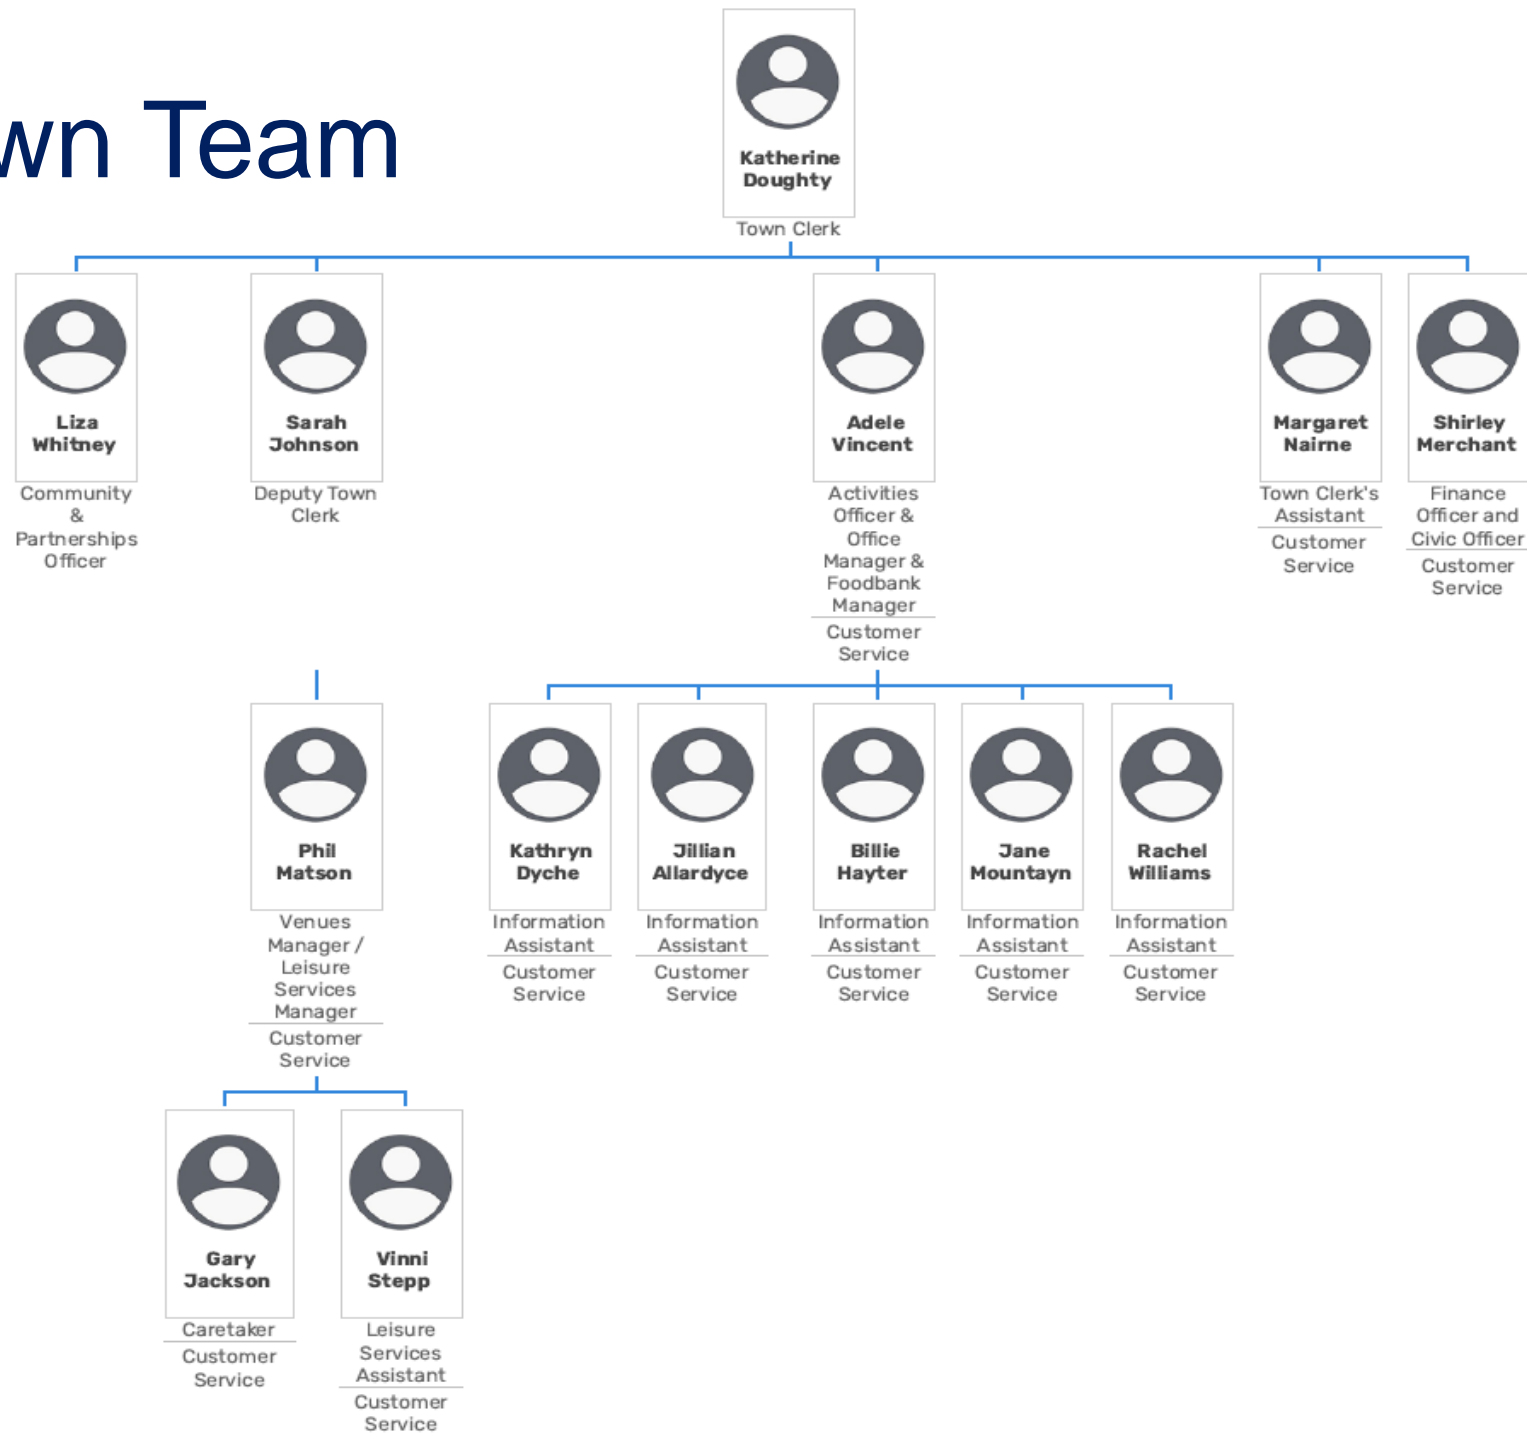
wn Team

Katherine Doughty
Town Clerk

Liza Whitney
Community & Partnerships Officer

Sarah Johnson
Deputy Town Clerk

Adele Vincent
Activities Officer & Office Manager & Foodbank Manager
Customer Service

Margaret Nairne
Town Clerk's Assistant
Customer Service

Shirley Merchant
Finance Officer and Civic Officer
Customer Service

Phil Matson
Venues Manager / Leisure Services Manager
Customer Service

Kathryn Dyche
Information Assistant
Customer Service

Jillian Allardyce
Information Assistant
Customer Service

Billie Hayter
Information Assistant
Customer Service

Jane Mountayn
Information Assistant
Customer Service

Rachel Williams
Information Assistant
Customer Service

Gary Jackson
Caretaker
Customer Service

Vinni Stepp
Leisure Services Assistant
Customer Service